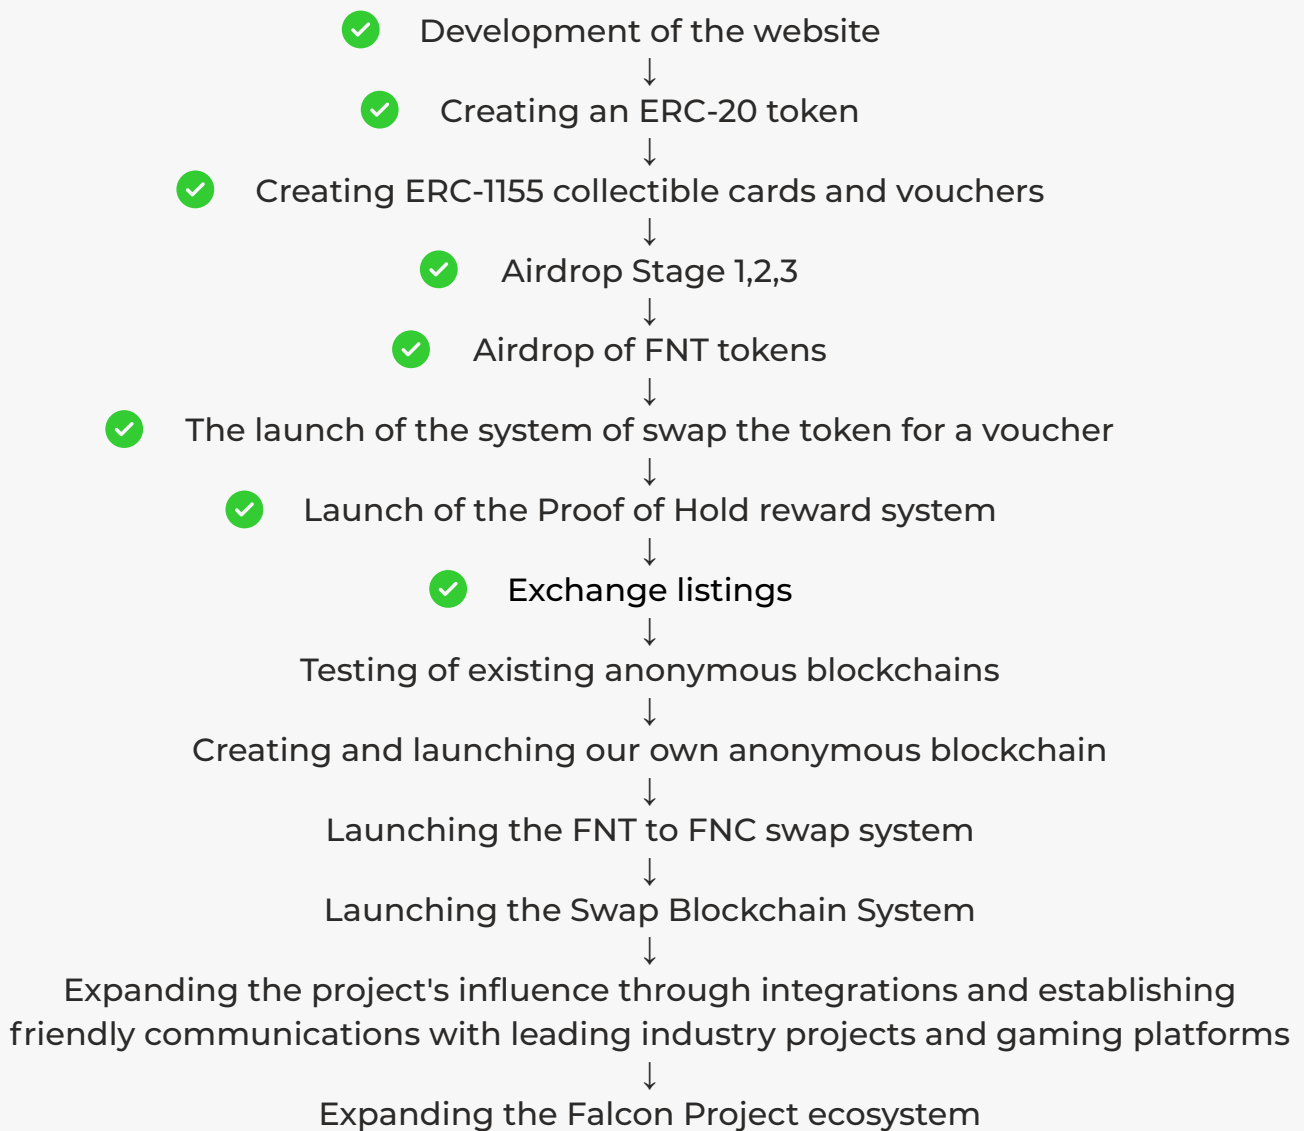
Development of the website
↓
Creating an ERC-20 token
↓
Creating ERC-1155 collectible cards and vouchers
↓
Airdrop Stage 1,2,3
↓
Airdrop of FNT tokens
↓
The launch of the system of swap the token for a voucher
↓
Launch of the Proof of Hold reward system
↓
Exchange listings
↓
Testing of existing anonymous blockchains
↓
Creating and launching our own anonymous blockchain
↓
Launching the FNT to FNC swap system
↓
Launching the Swap Blockchain System
↓
Expanding the project's influence through integrations and establishing friendly communications with leading industry projects and gaming platforms
↓
Expanding the Falcon Project ecosystem